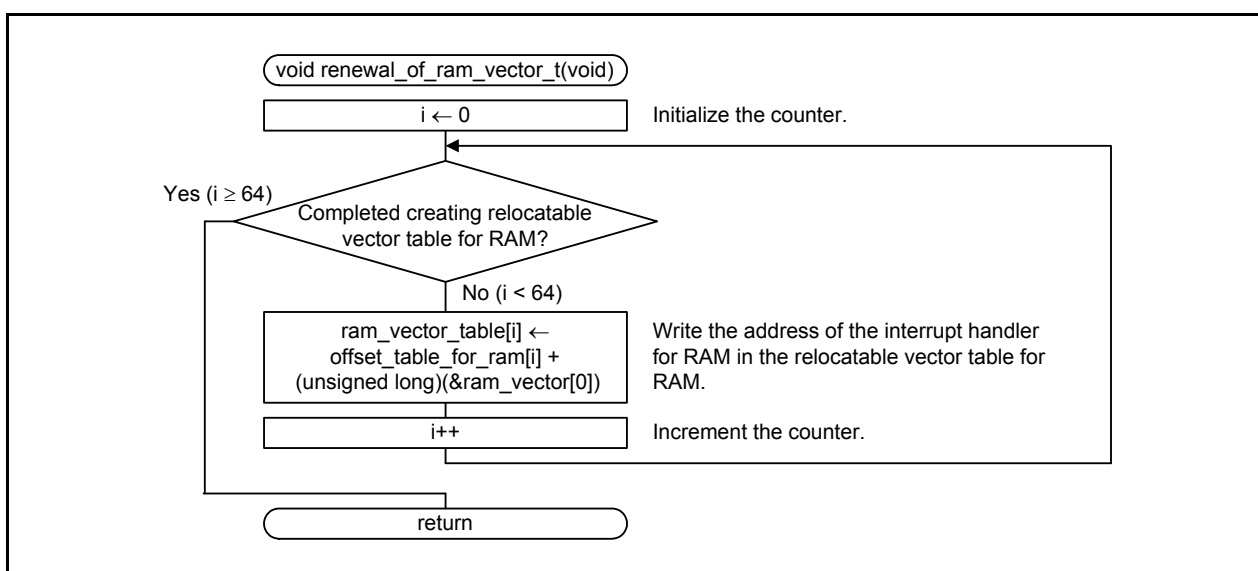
void renewal_of_ram_vector_t(void)

$i \leftarrow 0$

Initialize the counter.

Yes ($i \geq 64$)

Completed creating relocatable vector table for RAM?

No ($i < 64$)

ram_vector_table[i] $\leftarrow$ offset_table_for_ram[i] + (unsigned long)(&ram_vector[0])

Write the address of the interrupt handler for RAM in the relocatable vector table for RAM.

i++

Increment the counter.

return